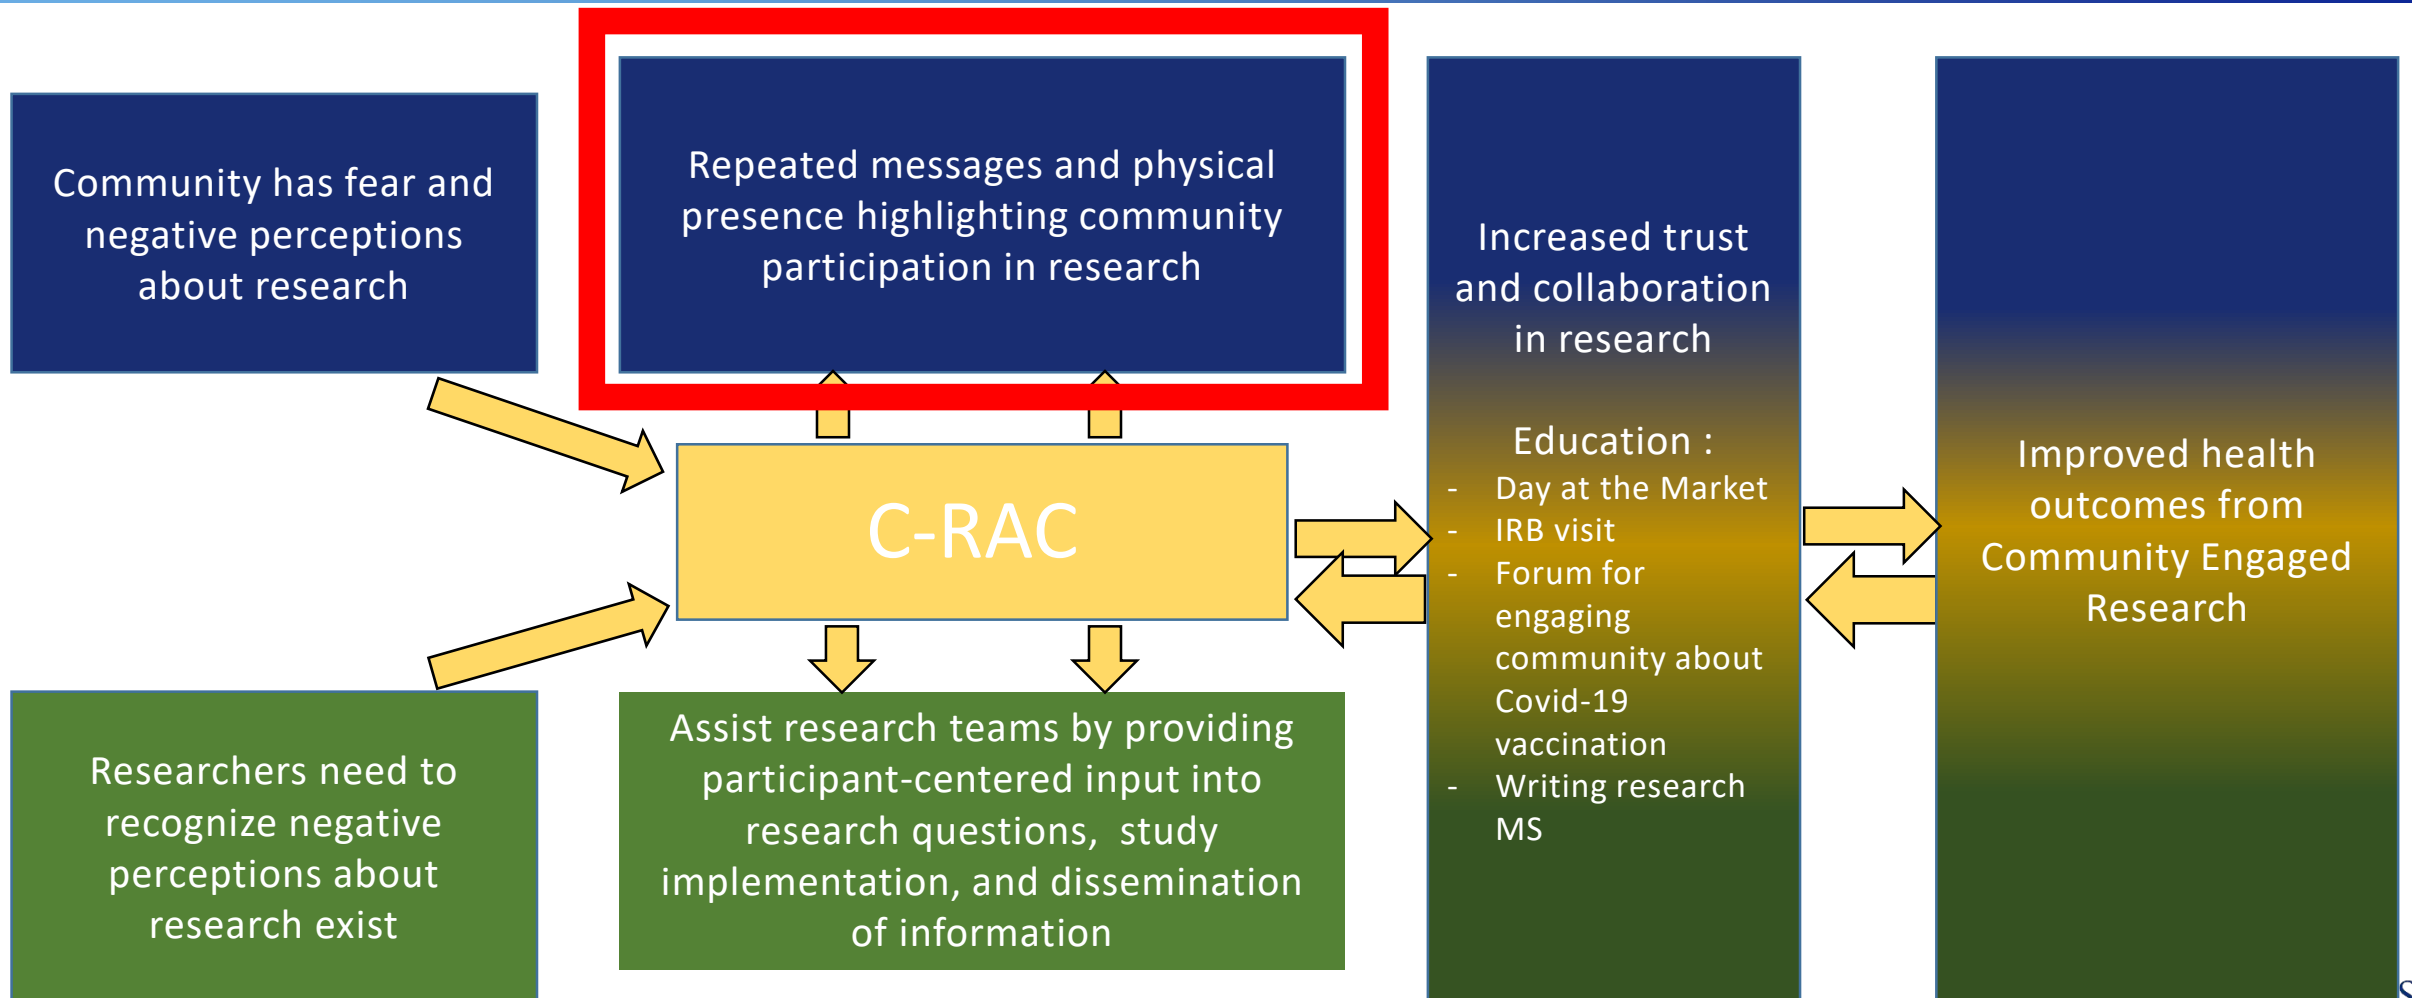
Community has fear and negative perceptions about research

Repeated messages and physical presence highlighting community participation in research

Increased trust and collaboration in research

Education :
- Day at the Market
- IRB visit
- Forum for engaging community about Covid-19 vaccination
- Writing research MS

Improved health outcomes from Community Engaged Research

C-RAC

Researchers need to recognize negative perceptions about research exist

Assist research teams by providing participant-centered input into research questions, study implementation, and dissemination of information